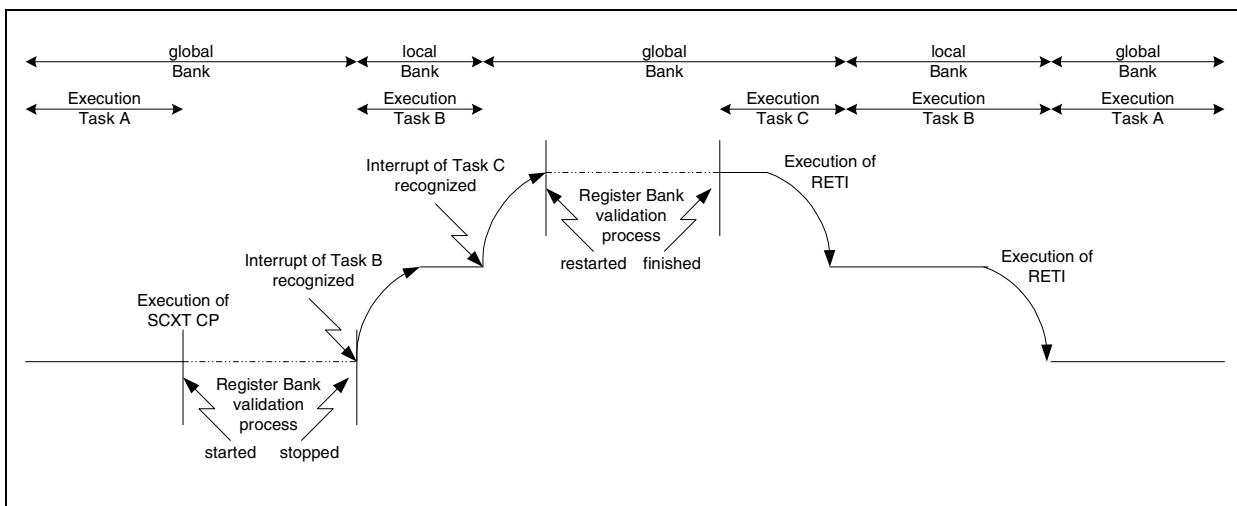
global Bank
local Bank
global Bank
local Bank
global Bank

Execution Task A
Execution Task B
Execution Task C
Execution Task B
Execution Task A

Interrupt of Task C recognized

Register Bank validation process

restarted
finished

Execution of RETI

Interrupt of Task B recognized

Execution of RETI

Execution of SCXT CP

Register Bank validation process

started
stopped